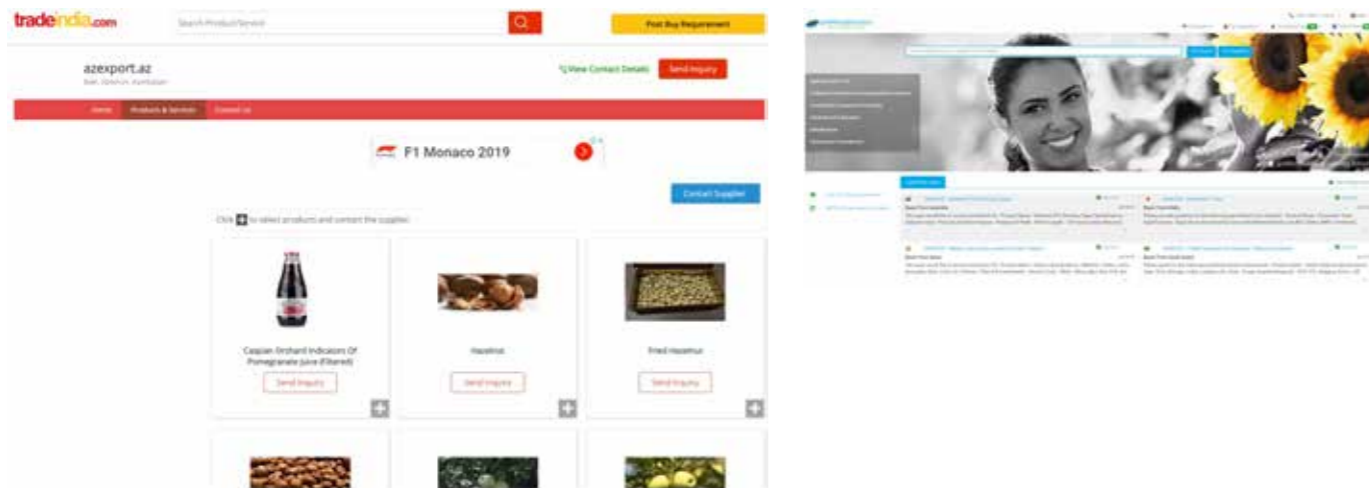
tradeindia.com

Search Product/Service

Post Buy Requirement

azexport.az

Baku, Absheron, Azerbaijan

View Contact Details

Send Inquiry

Home

Products & Services

Contact Us

F1 Monaco 2019

Contact Supplier

Click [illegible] to select products and contact the supplier.

Caspian Orchard Indicators Of Pomegranate Juice (Filtered)

Send Inquiry

Hazelnut

Send Inquiry

Fried Hazelnut

Send Inquiry

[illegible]